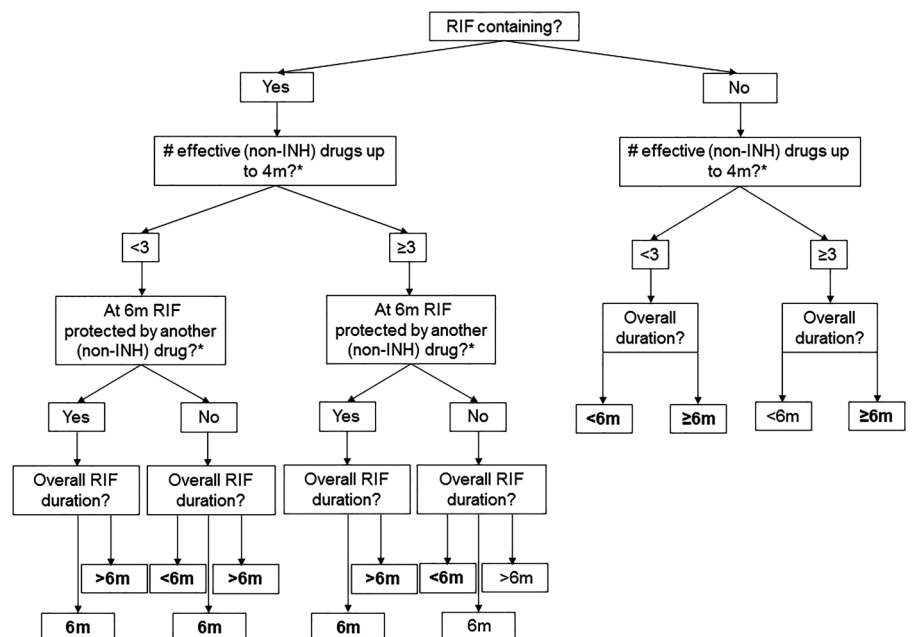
RIF containing?

Yes

No

# effective (non-INH) drugs up to 4m?*

# effective (non-INH) drugs up to 4m?*

<3

≥3

<3

≥3

At 6m RIF protected by another (non-INH) drug?*

At 6m RIF protected by another (non-INH) drug?*

Overall duration?

Overall duration?

<6m

≥6m

<6m

≥6m

Yes

No

Yes

No

Overall RIF duration?

Overall RIF duration?

Overall RIF duration?

Overall RIF duration?

>6m

<6m

>6m

>6m

<6m

>6m

6m

6m

6m

6m